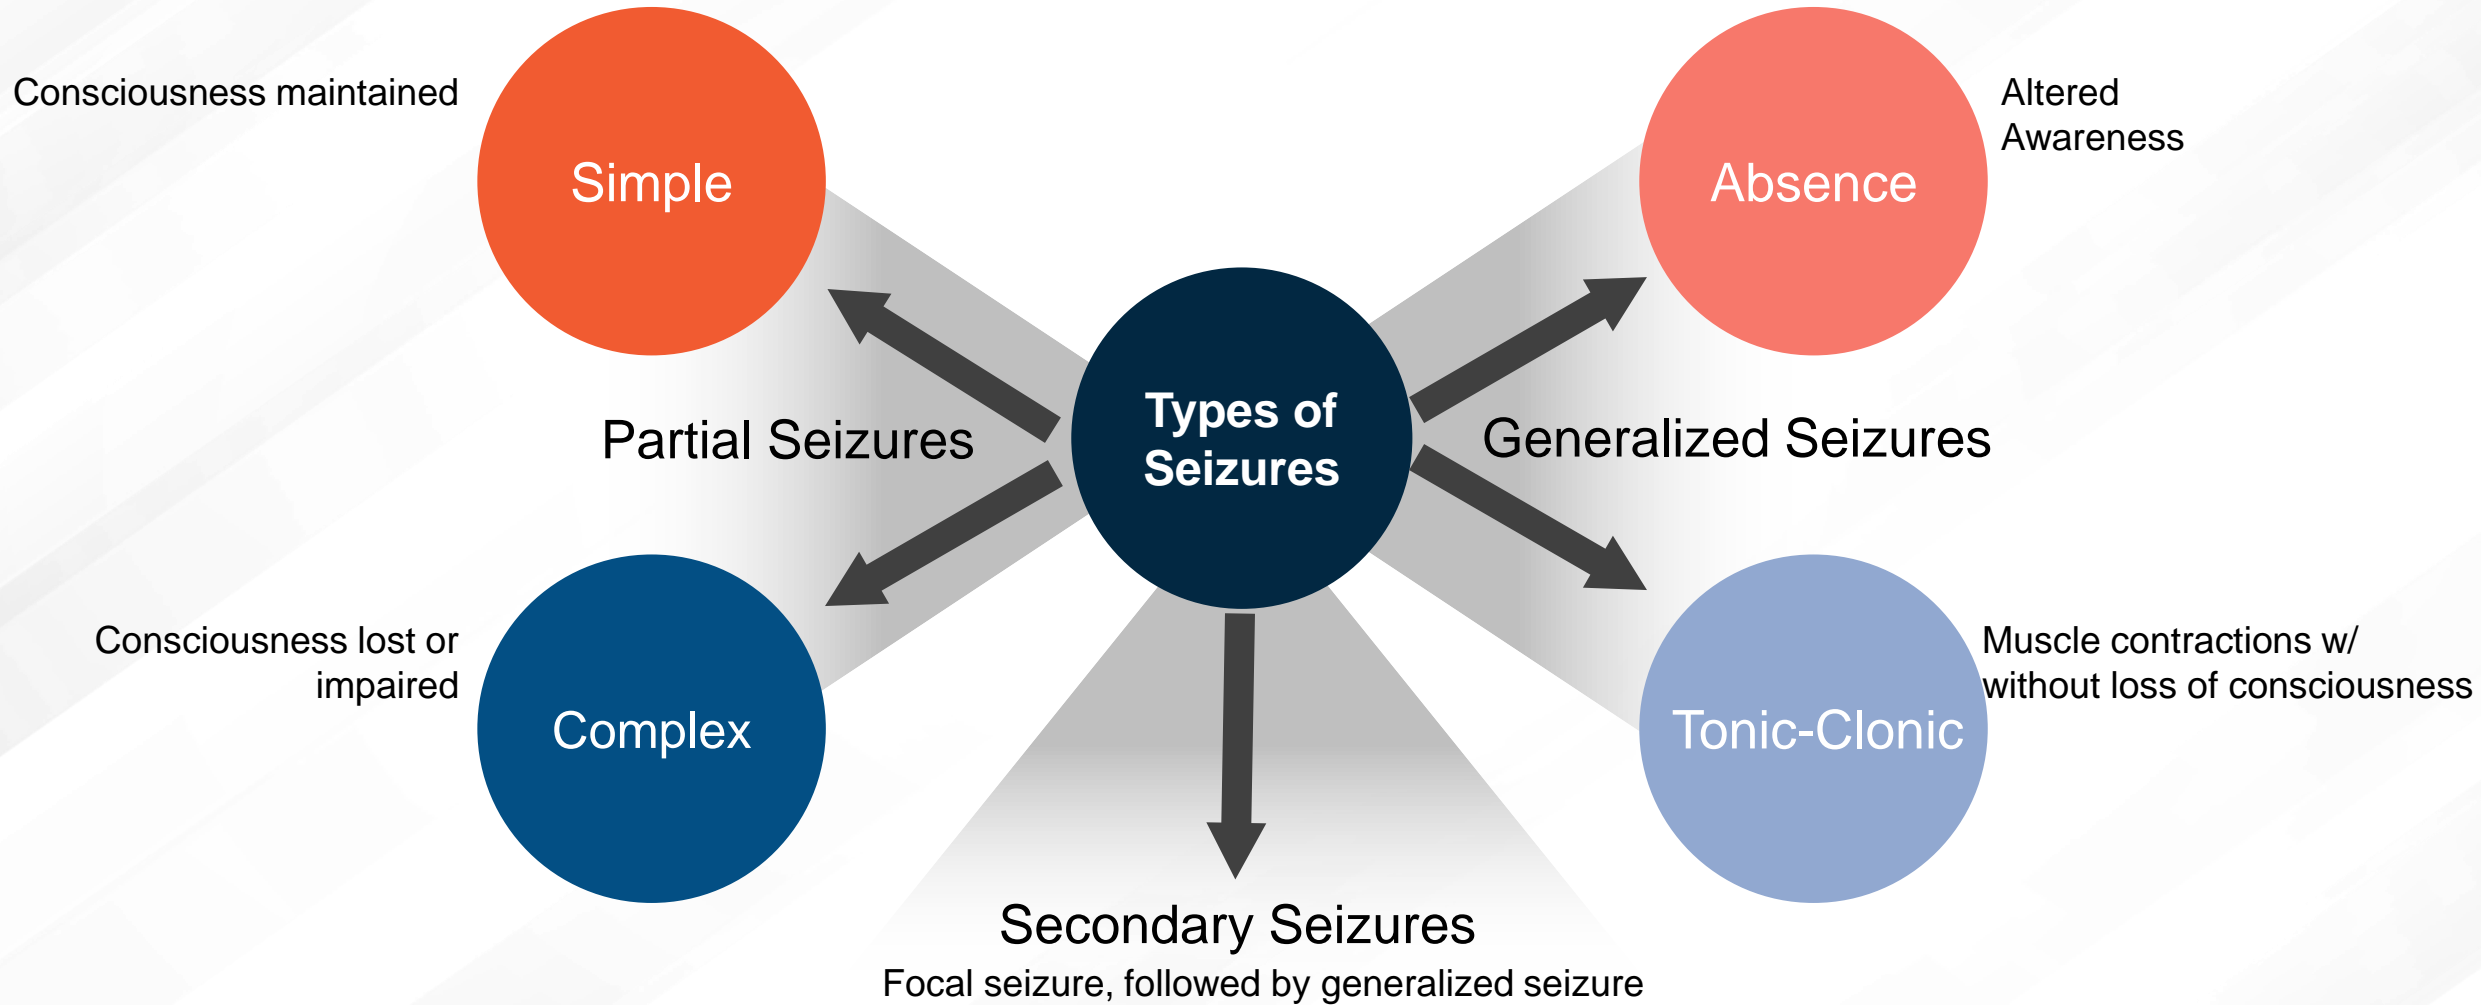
Consciousness maintained

Simple

Absence

Altered Awareness

Partial Seizures

Types of Seizures

Generalized Seizures

Consciousness lost or impaired

Complex

Tonic-Clonic

Muscle contractions w/ without loss of consciousness

Secondary Seizures

Focal seizure, followed by generalized seizure